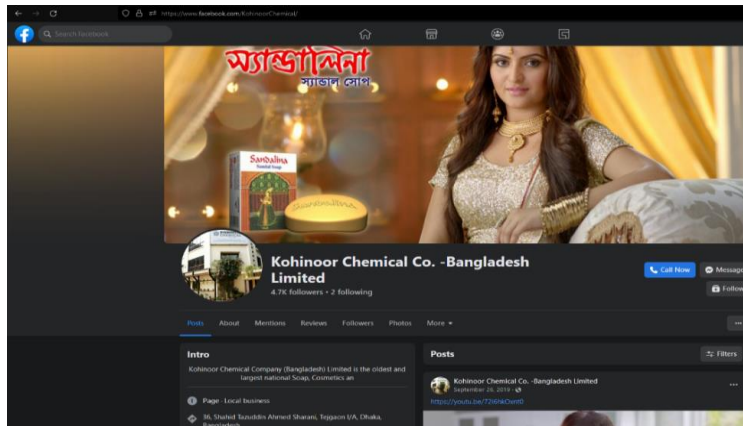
https://www.facebook.com/KohinoorChemical/

Search Facebook

স্যান্ডালিনা
স্যান্ডাল সোপ

Sandalina
Sandal Soap

Kohinoor Chemical Co. -Bangladesh Limited

4.7K followers • 2 following

Call Now

Message

Follow

Posts About Mentions Reviews Followers Photos More

Intro

Kohinoor Chemical Company (Bangladesh) Limited is the oldest and largest national Soap, Cosmetics an

Page · Local business

36, Shahid Tazuddin Ahmed Sharani, Tejgaon I/A, Dhaka, Bangladesh

Posts

Filters

Kohinoor Chemical Co. -Bangladesh Limited

September 26, 2019

https://youtu.be/7Z6NkOwrt0